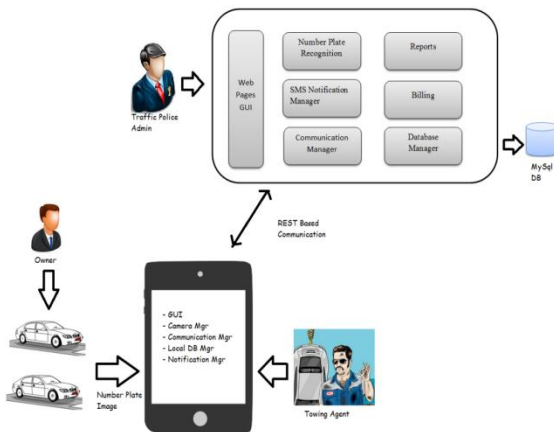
Traffic Police Admin

Web Pages GUI

Number Plate Recognition

Reports

SMS Notification Manager

Billing

Communication Manager

Database Manager

MySql DB

REST Based Communication

Owner

- GUI
- Camera Mgr
- Communication Mgr
- Local DB Mgr
- Notification Mgr

Number Plate Image

Towing Agent